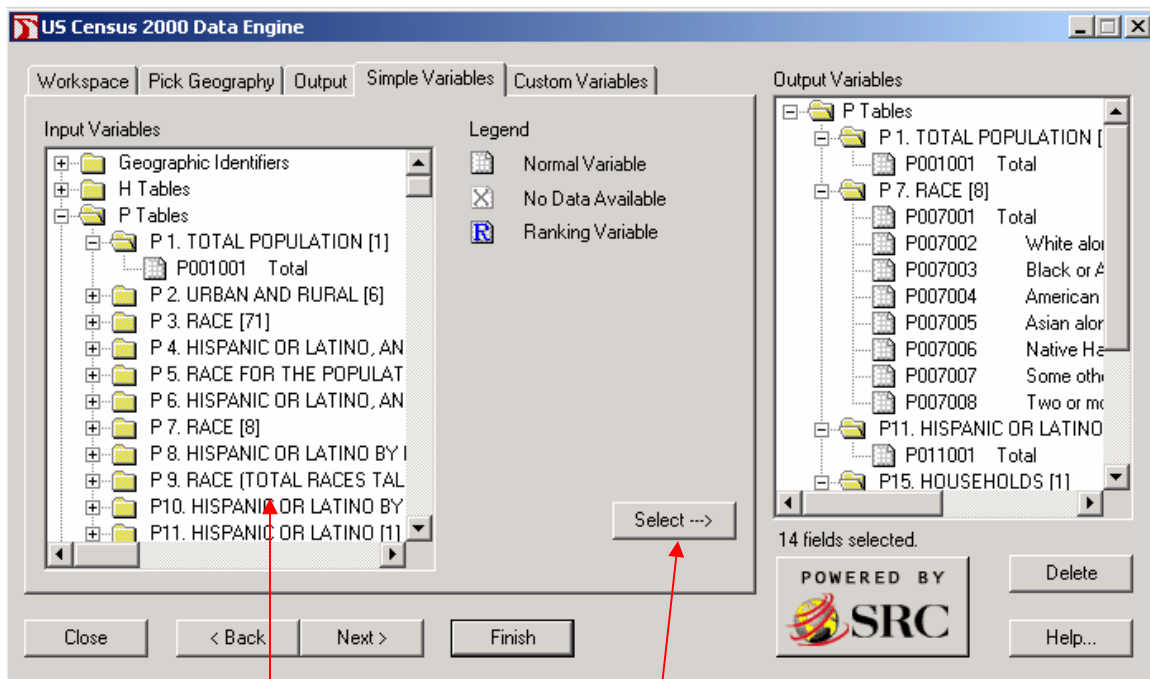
US Census 2000 Data Engine

Workspace | Pick Geography | Output | Simple Variables | Custom Variables

Input Variables

Geographic Identifiers
H Tables
P Tables
P 1. TOTAL POPULATION [1]
P001001 Total
P 2. URBAN AND RURAL [6]
P 3. RACE [71]
P 4. HISPANIC OR LATINO, AN
P 5. RACE FOR THE POPULAT
P 6. HISPANIC OR LATINO, AN
P 7. RACE [8]
P 8. HISPANIC OR LATINO BY I
P 9. RACE (TOTAL RACES TAL
P10. HISPANIC OR LATINO BY
P11. HISPANIC OR LATINO [1]

Legend
Normal Variable
No Data Available
Ranking Variable

Select --->

Output Variables

P Tables
P 1. TOTAL POPULATION [
P001001 Total
P 7. RACE [8]
P007001 Total
P007002 White alor
P007003 Black or A
P007004 American
P007005 Asian alor
P007006 Native Ha
P007007 Some othe
P007008 Two or mo
P11. HISPANIC OR LATINO
P011001 Total
P15. HOUSEHOLDS [1]

14 fields selected.

POWERED BY SRC

Delete

Close
< Back
Next >
Finish
Help...